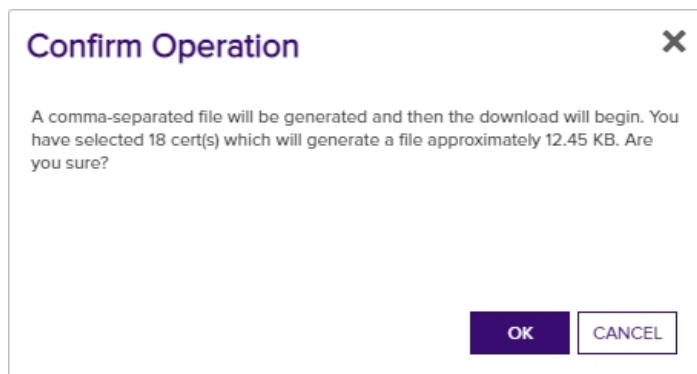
Confirm Operation

✕

A comma-separated file will be generated and then the download will begin. You have selected 18 cert(s) which will generate a file approximately 12.45 KB. Are you sure?

OK

CANCEL